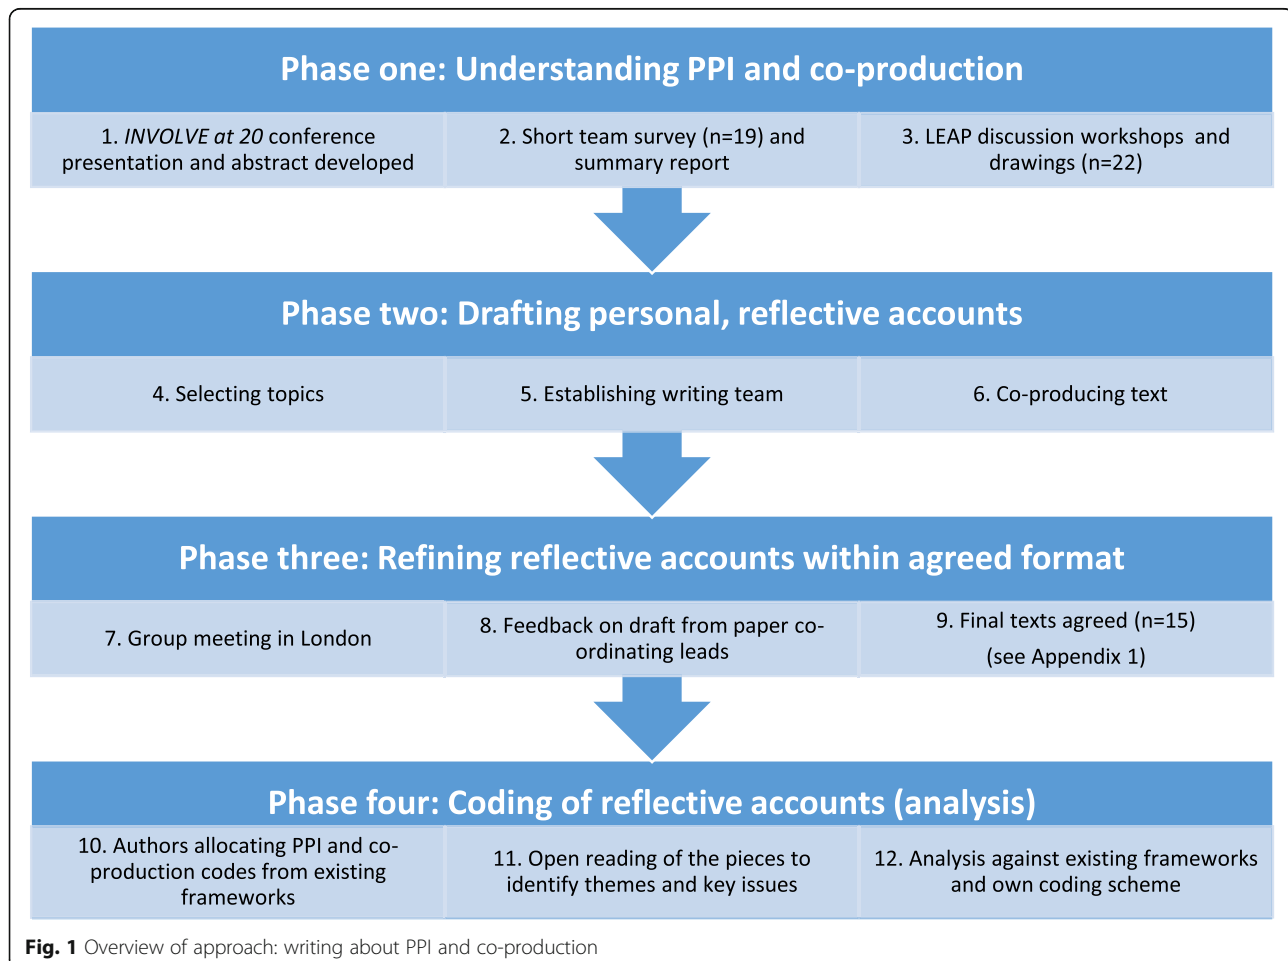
Phase one: Understanding PPI and co-production

1. *INVOLVE at 20* conference presentation and abstract developed

2. Short team survey (n=19) and summary report

3. LEAP discussion workshops and drawings (n=22)

Phase two: Drafting personal, reflective accounts

4. Selecting topics

5. Establishing writing team

6. Co-producing text

Phase three: Refining reflective accounts within agreed format

7. Group meeting in London

8. Feedback on draft from paper co-ordinating leads

9. Final texts agreed (n=15) (see Appendix 1)

Phase four: Coding of reflective accounts (analysis)

10. Authors allocating PPI and co-production codes from existing frameworks

11. Open reading of the pieces to identify themes and key issues

12. Analysis against existing frameworks and own coding scheme

**Fig. 1** Overview of approach: writing about PPI and co-production